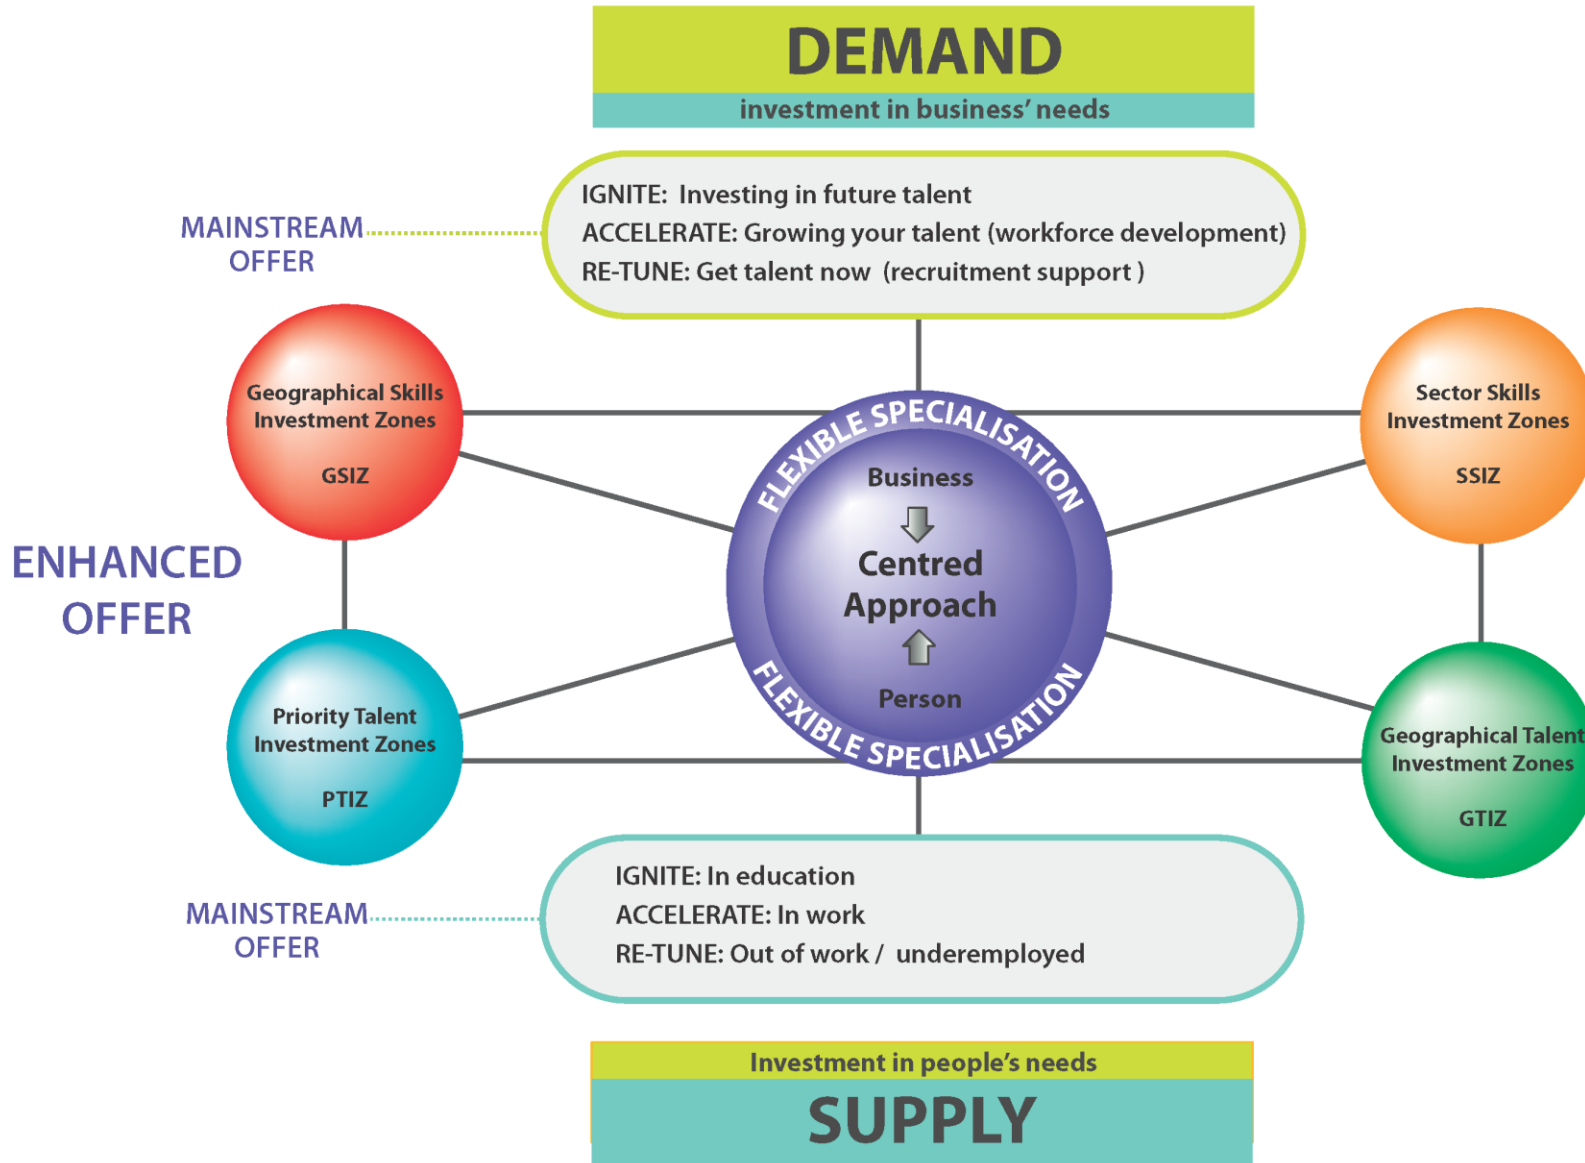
DEMAND
investment in business' needs

MAINSTREAM OFFER

IGNITE: Investing in future talent
ACCELERATE: Growing your talent (workforce development)
RE-TUNE: Get talent now (recruitment support )

Geographical Skills Investment Zones
GSIZ

Sector Skills Investment Zones
SSIZ

FLEXIBLE SPECIALISATION

Business
Centred Approach
Person

FLEXIBLE SPECIALISATION

ENHANCED OFFER

Priority Talent Investment Zones
PTIZ

Geographical Talent Investment Zones
GTIZ

MAINSTREAM OFFER

IGNITE: In education
ACCELERATE: In work
RE-TUNE: Out of work / underemployed

Investment in people's needs
SUPPLY